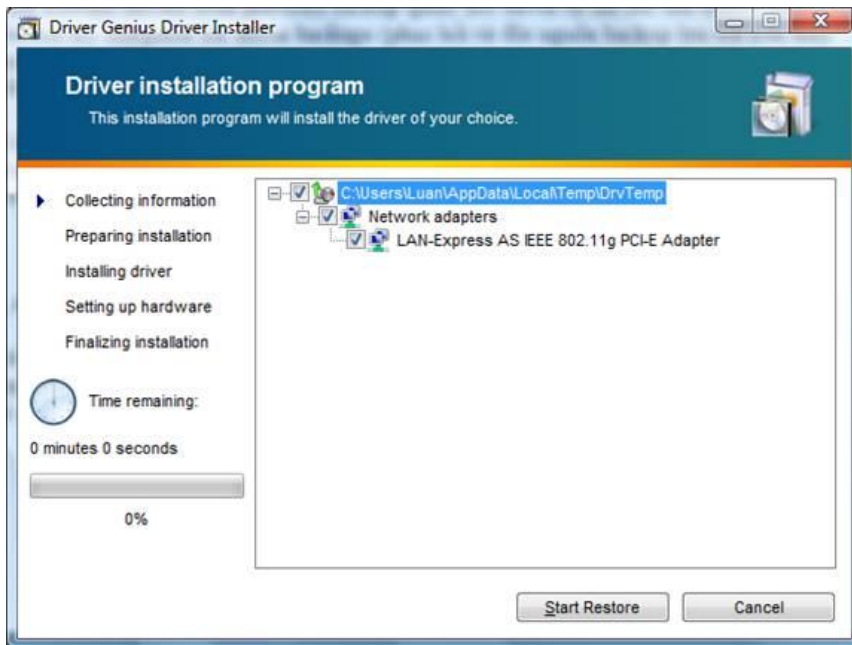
Driver Genius Driver Installer

Driver installation program

This installation program will install the driver of your choice.

Collecting information
Preparing installation
Installing driver
Setting up hardware
Finalizing installation

Time remaining:

0 minutes 0 seconds

0%

C:\Users\Luan\AppData\Local\Temp\DrvTemp
Network adapters
LAN-Express AS IEEE 802.11g PCI-E Adapter

Start Restore
Cancel